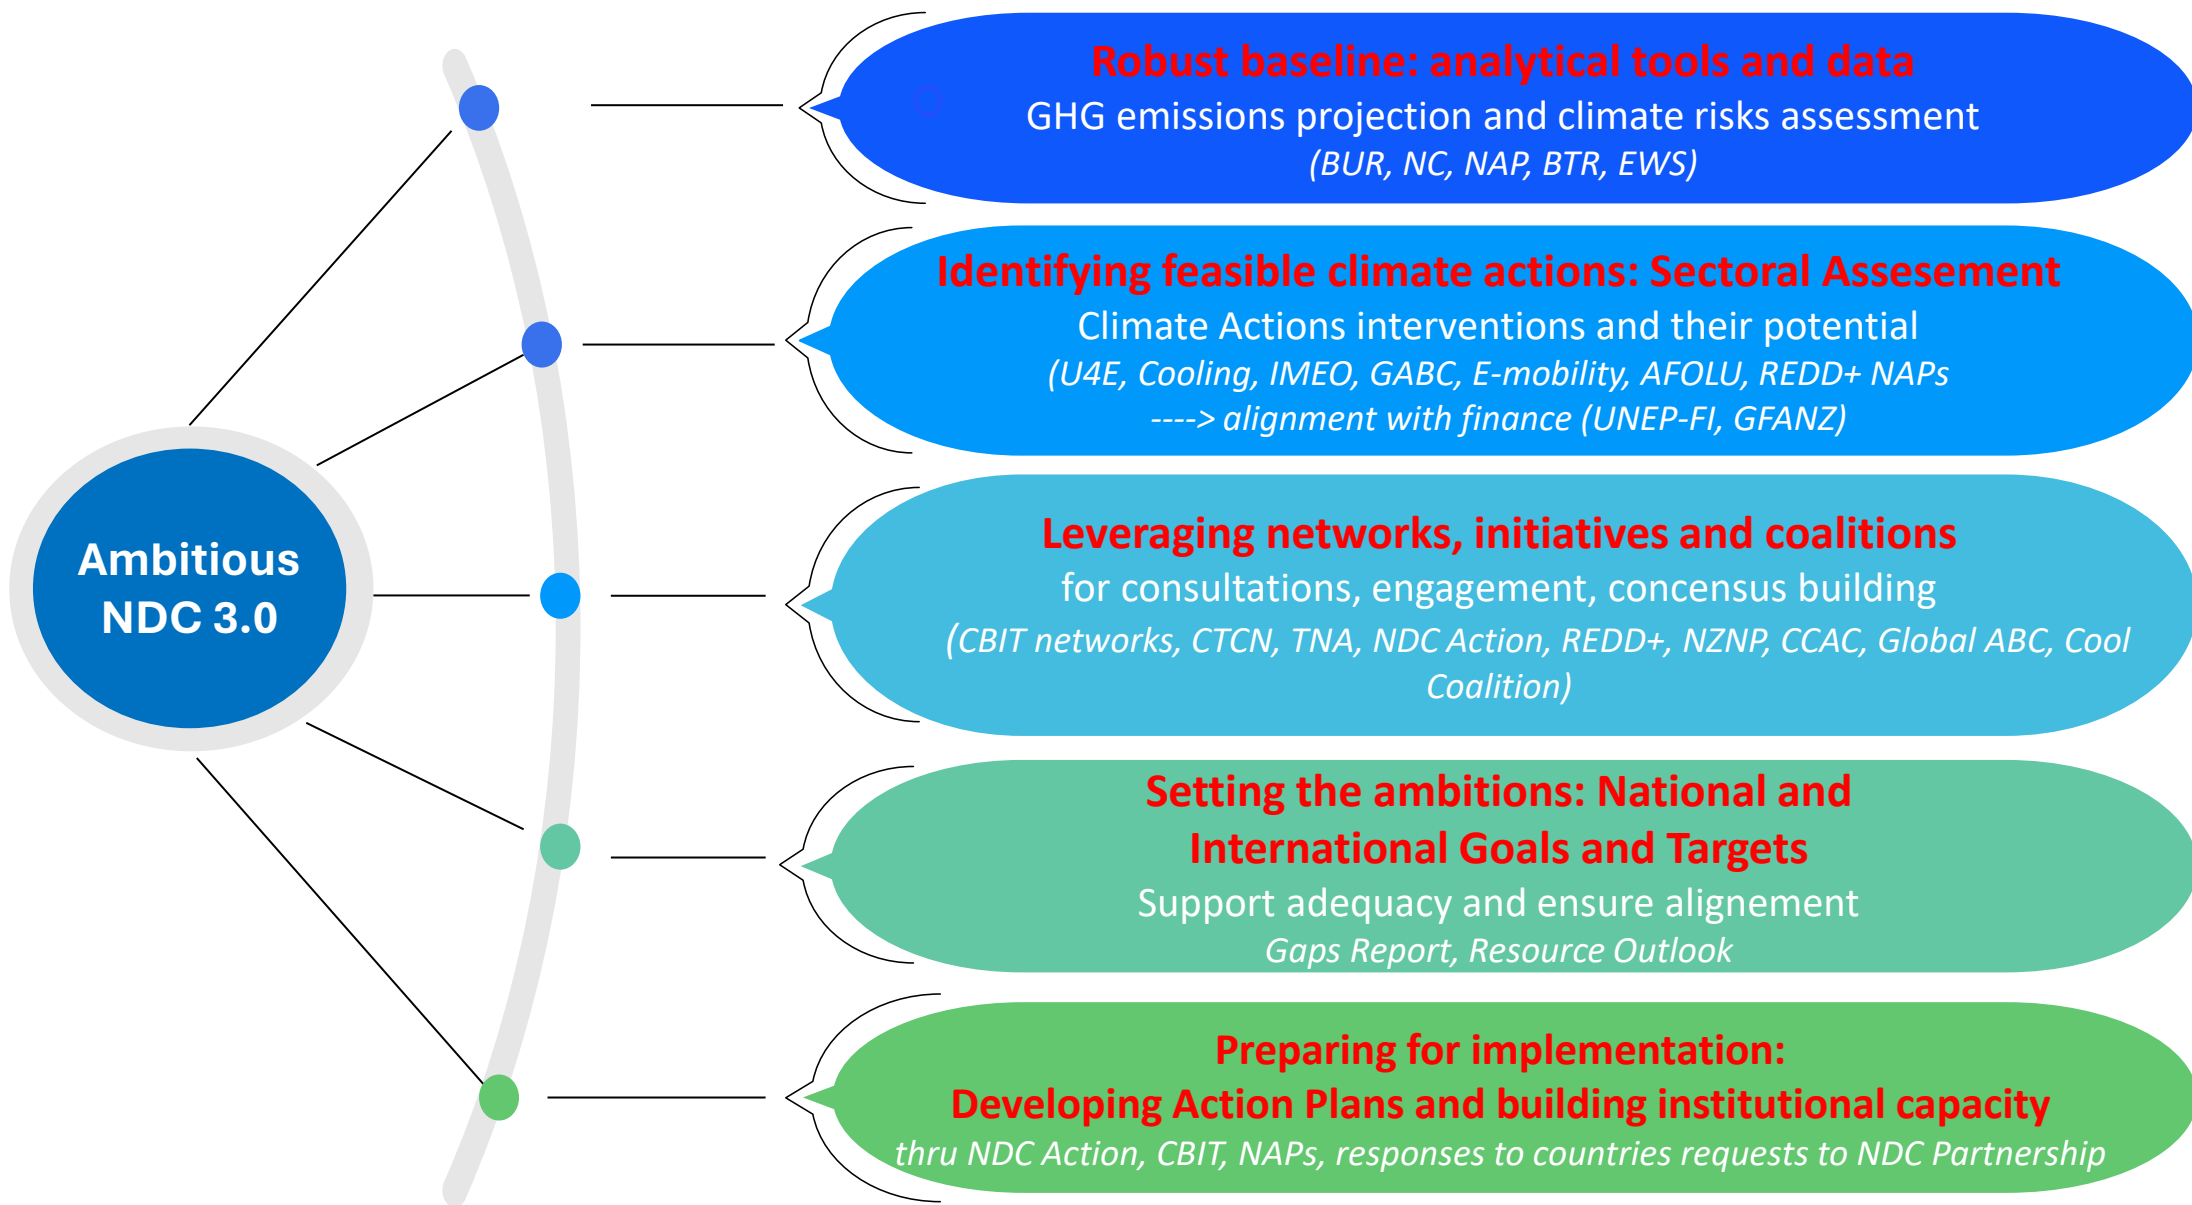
Ambitious NDC 3.0

Robust baseline: analytical tools and data
GHG emissions projection and climate risks assessment
(BUR, NC, NAP, BTR, EWS)

Identifying feasible climate actions: Sectoral Assesement
Climate Actions interventions and their potential
(U4E, Cooling, IMEO, GABC, E-mobility, AFOLU, REDD+ NAPs
----> alignment with finance (UNEP-FI, GFANZ)

Leveraging networks, initiatives and coalitions
for consultations, engagement, concensus building
(CBIT networks, CTCN, TNA, NDC Action, REDD+, NZNP, CCAC, Global ABC, Cool Coalition)

Setting the ambitions: National and International Goals and Targets
Support adequacy and ensure alignement
Gaps Report, Resource Outlook

Preparing for implementation:
Developing Action Plans and building institutional capacity
thru NDC Action, CBIT, NAPs, responses to countries requests to NDC Partnership